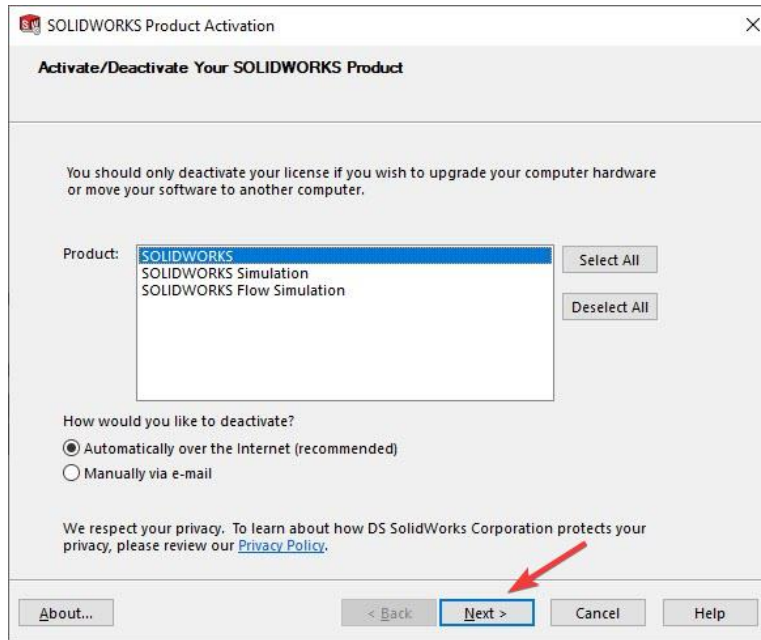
SOLIDWORKS Product Activation

Activate/Deactivate Your SOLIDWORKS Product

You should only deactivate your license if you wish to upgrade your computer hardware or move your software to another computer.

Product:
SOLIDWORKS
SOLIDWORKS Simulation
SOLIDWORKS Flow Simulation

Select All

Deselect All

How would you like to deactivate?

Automatically over the Internet (recommended)

Manually via e-mail

We respect your privacy. To learn about how DS SolidWorks Corporation protects your privacy, please review our Privacy Policy.

About...

< Back

Next >

Cancel

Help